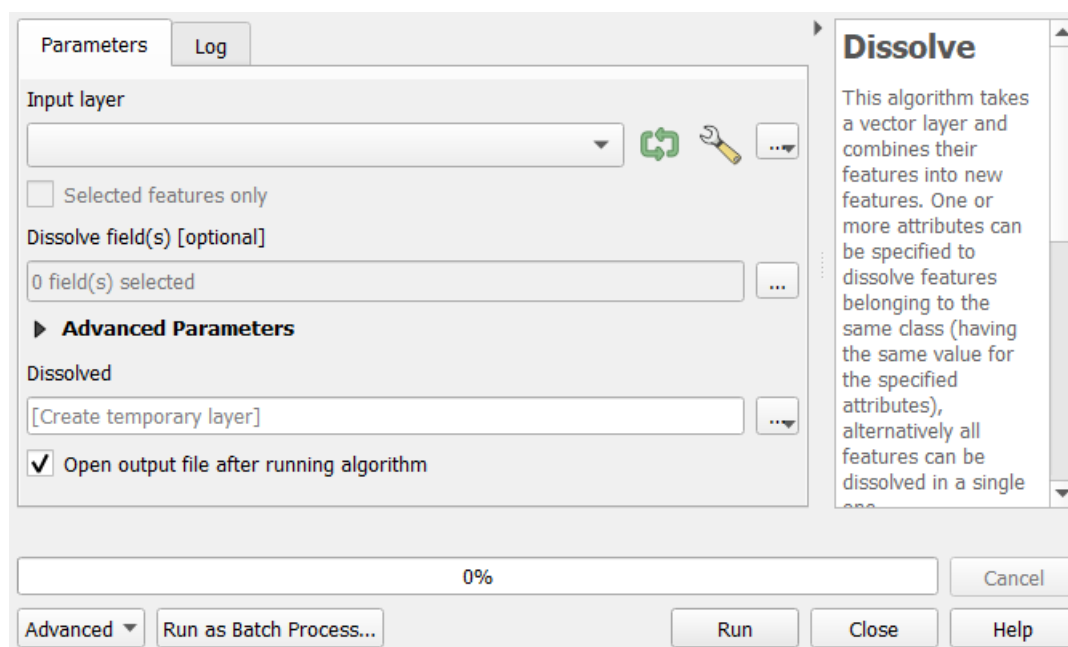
Parameters
Log

Input layer

...

Selected features only

Dissolve field(s) [optional]

0 field(s) selected

...

Advanced Parameters

Dissolved

[Create temporary layer]

...

✓ Open output file after running algorithm

Dissolve

This algorithm takes a vector layer and combines their features into new features. One or more attributes can be specified to dissolve features belonging to the same class (having the same value for the specified attributes), alternatively all features can be dissolved in a single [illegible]

0%

Cancel

Advanced

Run as Batch Process...

Run

Close

Help